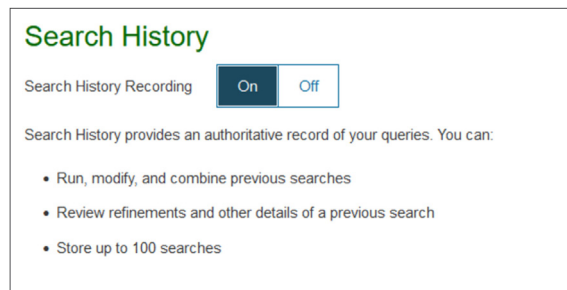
Search History

Search History Recording On Off

Search History provides an authoritative record of your queries. You can:

- Run, modify, and combine previous searches
- Review refinements and other details of a previous search
- Store up to 100 searches